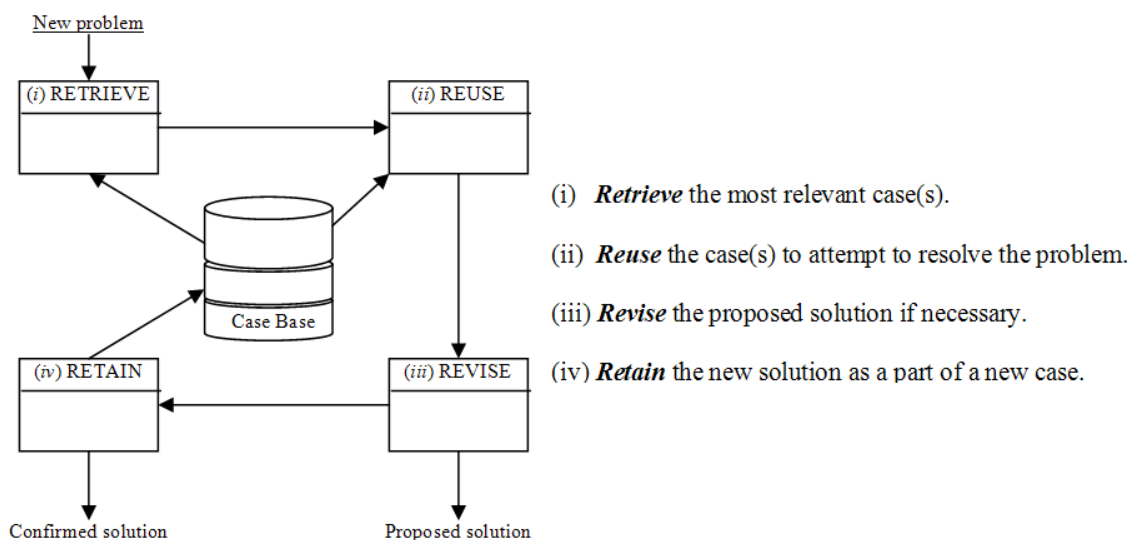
New problem

(i) RETRIEVE

(ii) REUSE

Case Base

(iv) RETAIN

(iii) REVISE

Confirmed solution

Proposed solution

(i) ***Retrieve*** the most relevant case(s).

(ii) ***Reuse*** the case(s) to attempt to resolve the problem.

(iii) ***Revise*** the proposed solution if necessary.

(iv) ***Retain*** the new solution as a part of a new case.